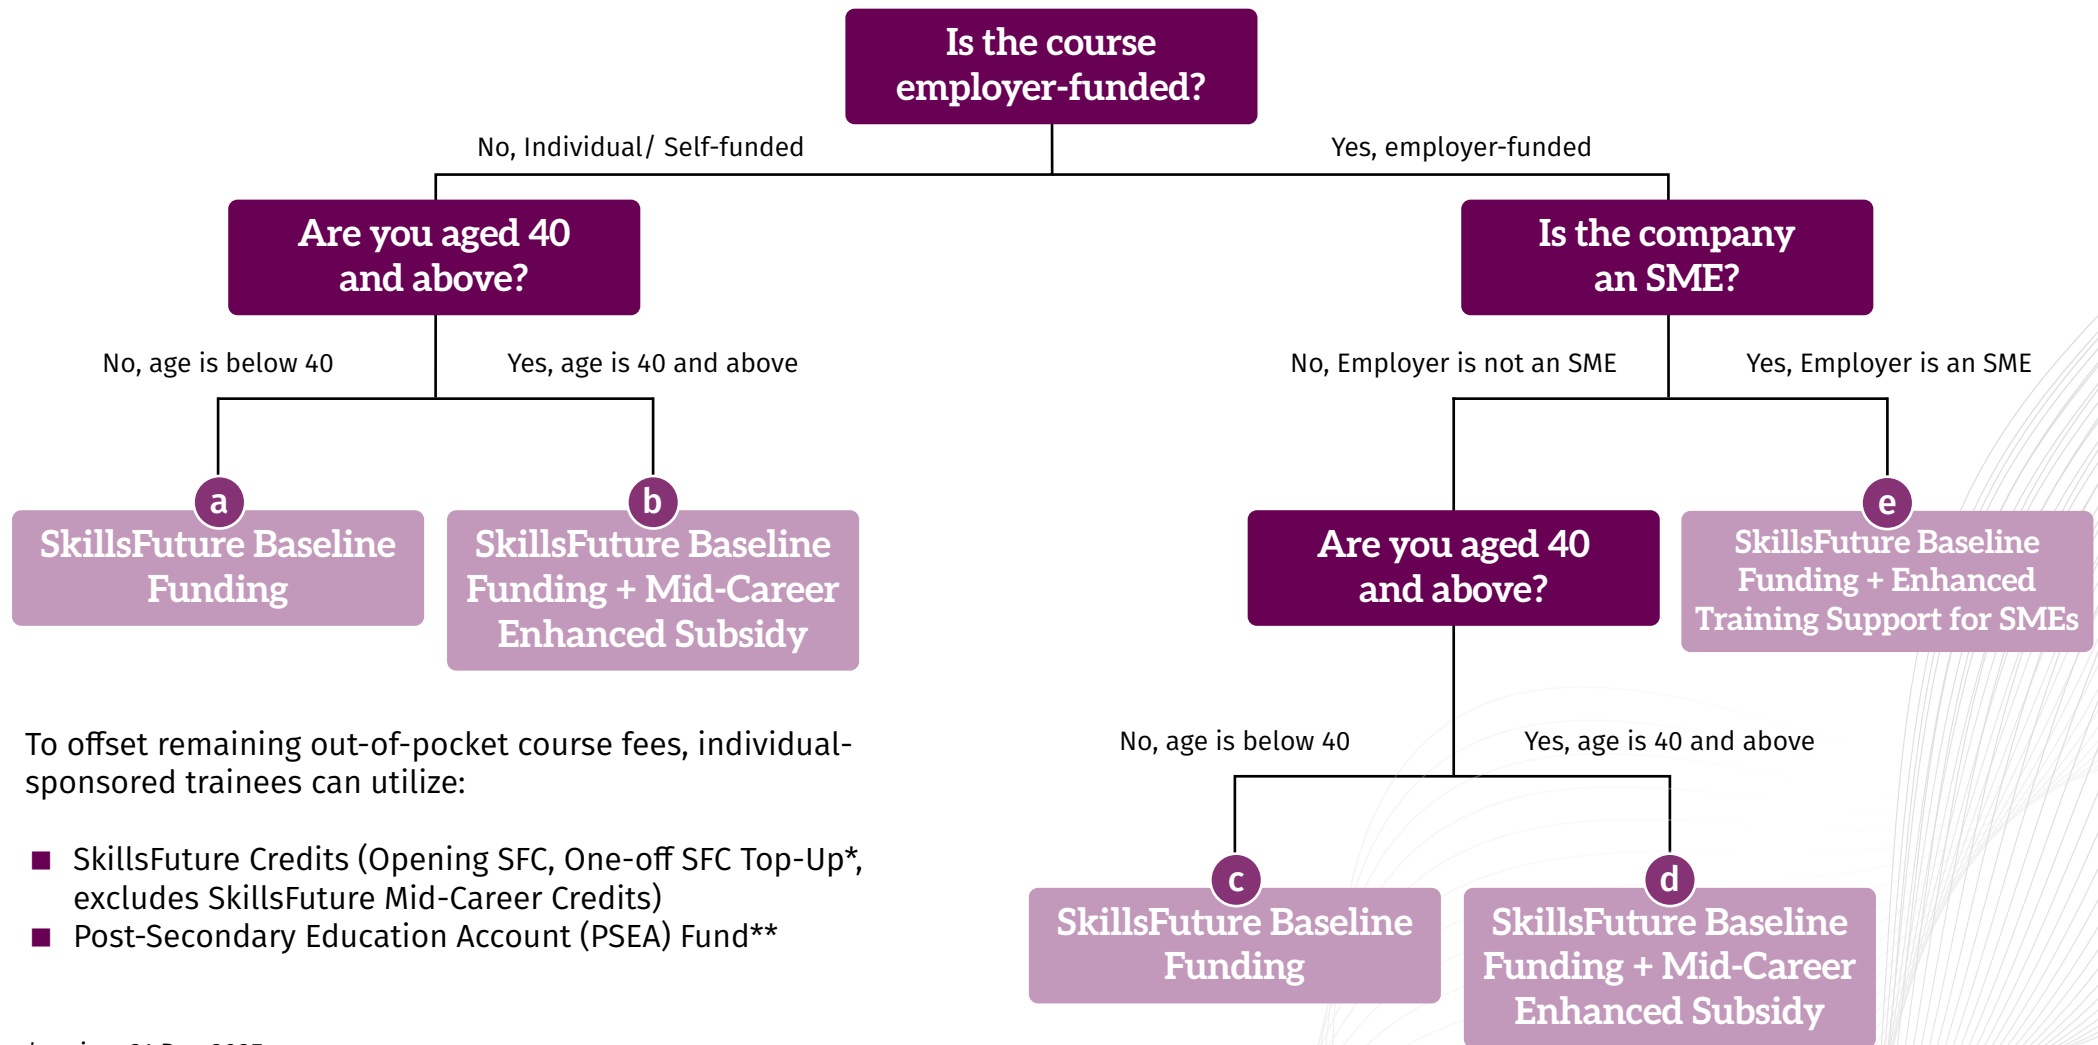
Is the course employer-funded?

No, Individual/ Self-funded

Yes, employer-funded

Are you aged 40 and above?

No, age is below 40

Yes, age is 40 and above

a
SkillsFuture Baseline Funding

b
SkillsFuture Baseline Funding + Mid-Career Enhanced Subsidy

Is the company an SME?

No, Employer is not an SME

Yes, Employer is an SME

Are you aged 40 and above?

e
SkillsFuture Baseline Funding + Enhanced Training Support for SMEs

No, age is below 40

Yes, age is 40 and above

c
SkillsFuture Baseline Funding

d
SkillsFuture Baseline Funding + Mid-Career Enhanced Subsidy

To offset remaining out-of-pocket course fees, individual-sponsored trainees can utilize:

■ SkillsFuture Credits (Opening SFC, One-off SFC Top-Up*, excludes SkillsFuture Mid-Career Credits)
■ Post-Secondary Education Account (PSEA) Fund**

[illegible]